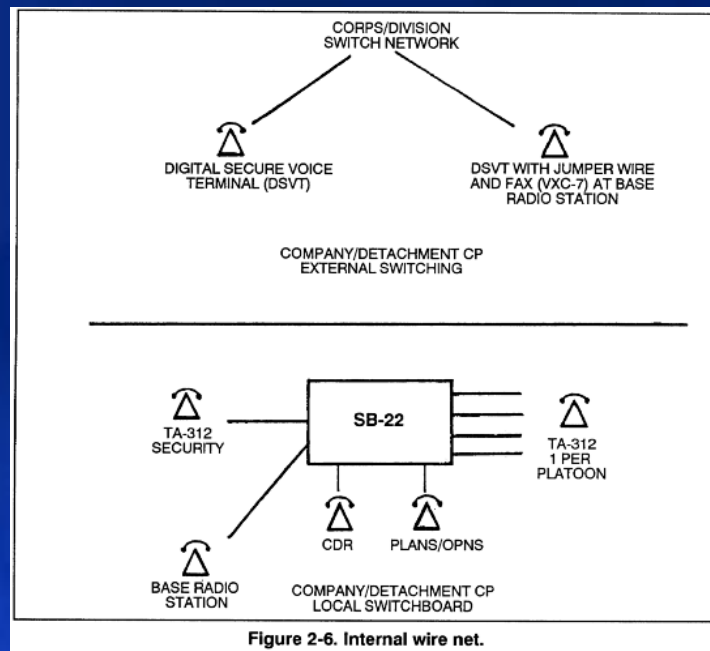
CORPS/DIVISION SWITCH NETWORK

DIGITAL SECURE VOICE TERMINAL (DSVT)

DSVT WITH JUMPER WIRE AND FAX (VXC-7) AT BASE RADIO STATION

COMPANY/DETACHMENT CP EXTERNAL SWITCHING

TA-312 SECURITY

SB-22

TA-312 1 PER PLATOON

CDR

PLANS/OPNS

BASE RADIO STATION

COMPANY/DETACHMENT CP LOCAL SWITCHBOARD

Figure 2-6. Internal wire net.